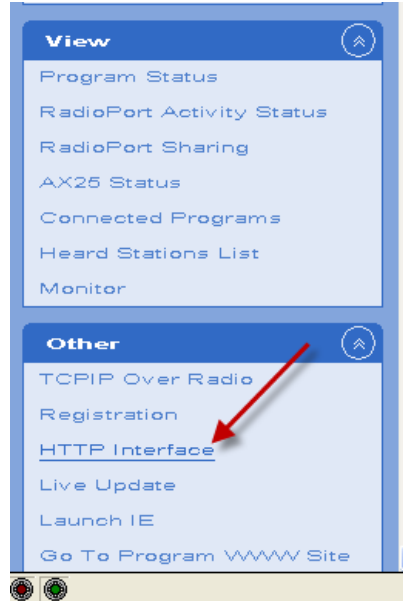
View

Program Status

RadioPort Activity Status

RadioPort Sharing

AX25 Status

Connected Programs

Heard Stations List

Monitor

Other

TCPIP Over Radio

Registration

HTTP Interface

Live Update

Launch IE

Go To Program WWW Site